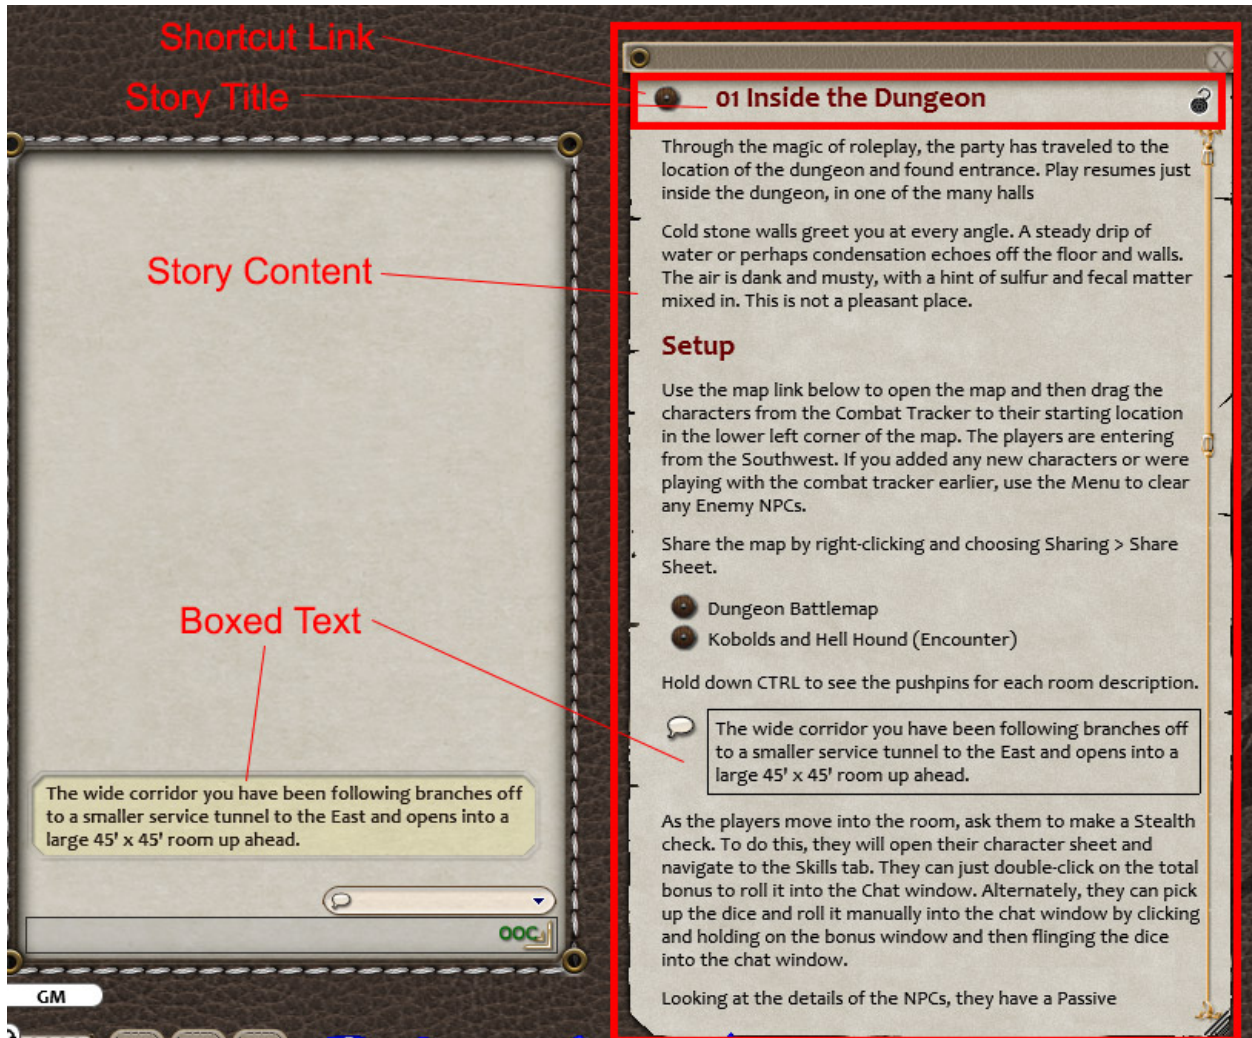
Shortcut Link

Story Title

Story Content

Boxed Text

The wide corridor you have been following branches off to a smaller service tunnel to the East and opens into a large 45' x 45' room up ahead.

OOC

GM

01 Inside the Dungeon

Through the magic of roleplay, the party has traveled to the location of the dungeon and found entrance. Play resumes just inside the dungeon, in one of the many halls

Cold stone walls greet you at every angle. A steady drip of water or perhaps condensation echoes off the floor and walls. The air is dank and musty, with a hint of sulfur and fecal matter mixed in. This is not a pleasant place.

Setup

Use the map link below to open the map and then drag the characters from the Combat Tracker to their starting location in the lower left corner of the map. The players are entering from the Southwest. If you added any new characters or were playing with the combat tracker earlier, use the Menu to clear any Enemy NPCs.

Share the map by right-clicking and choosing Sharing > Share Sheet.

Dungeon Battlemap

Kobolds and Hell Hound (Encounter)

Hold down CTRL to see the pushpins for each room description.

The wide corridor you have been following branches off to a smaller service tunnel to the East and opens into a large 45' x 45' room up ahead.

As the players move into the room, ask them to make a Stealth check. To do this, they will open their character sheet and navigate to the Skills tab. They can just double-click on the total bonus to roll it into the Chat window. Alternately, they can pick up the dice and roll it manually into the chat window by clicking and holding on the bonus window and then flinging the dice into the chat window.

Looking at the details of the NPCs, they have a Passive